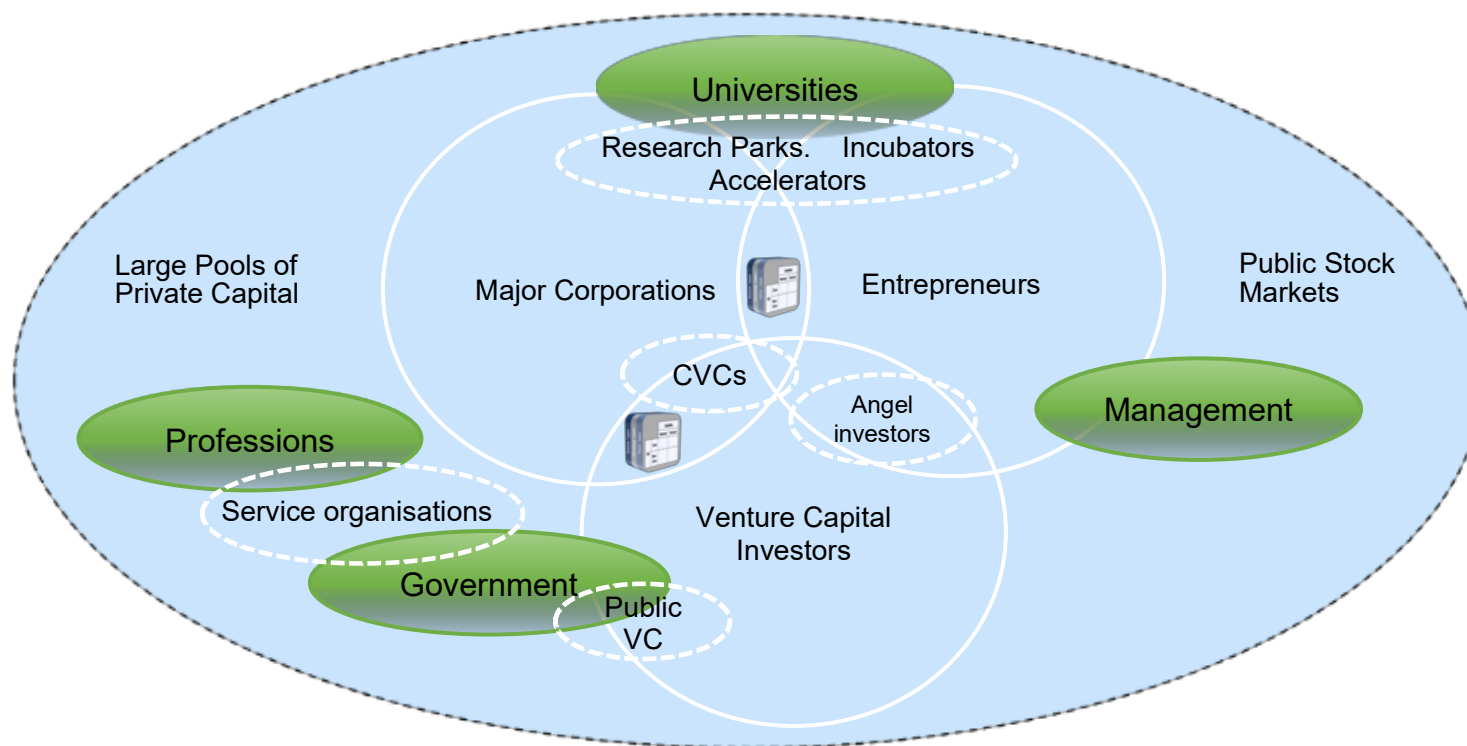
Universities

Research Parks. Incubators
Accelerators

Large Pools of
Private Capital

Major Corporations

Entrepreneurs

Public Stock
Markets

CVCs

Angel
investors

Management

Professions

Service organisations

Venture Capital
Investors

Government

Public
VC